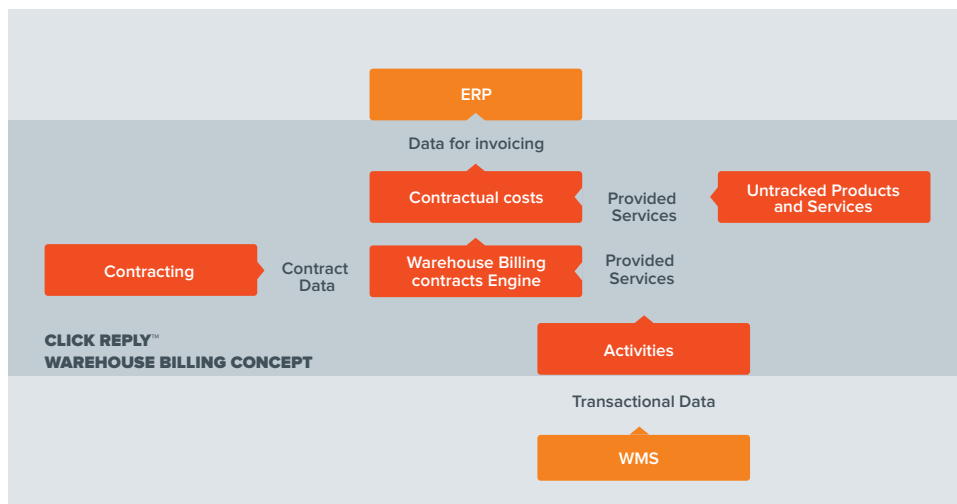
ERP

Data for invoicing

Contractual costs

Provided Services

Untracked Products and Services

Contracting

Contract Data

Warehouse Billing contracts Engine

Provided Services

CLICK REPLY™
WAREHOUSE BILLING CONCEPT

Activities

Transactional Data

WMS